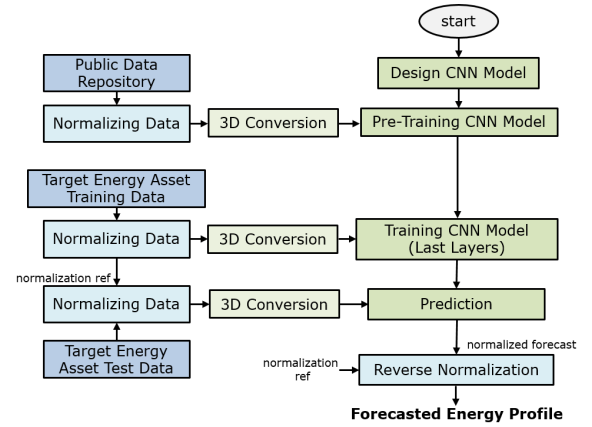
start

Design CNN Model

Public Data Repository

Normalizing Data

3D Conversion

Pre-Training CNN Model

Target Energy Asset Training Data

Normalizing Data

3D Conversion

Training CNN Model (Last Layers)

normalization ref

Normalizing Data

3D Conversion

Prediction

Target Energy Asset Test Data

normalized forecast

normalization ref

Reverse Normalization

Forecasted Energy Profile